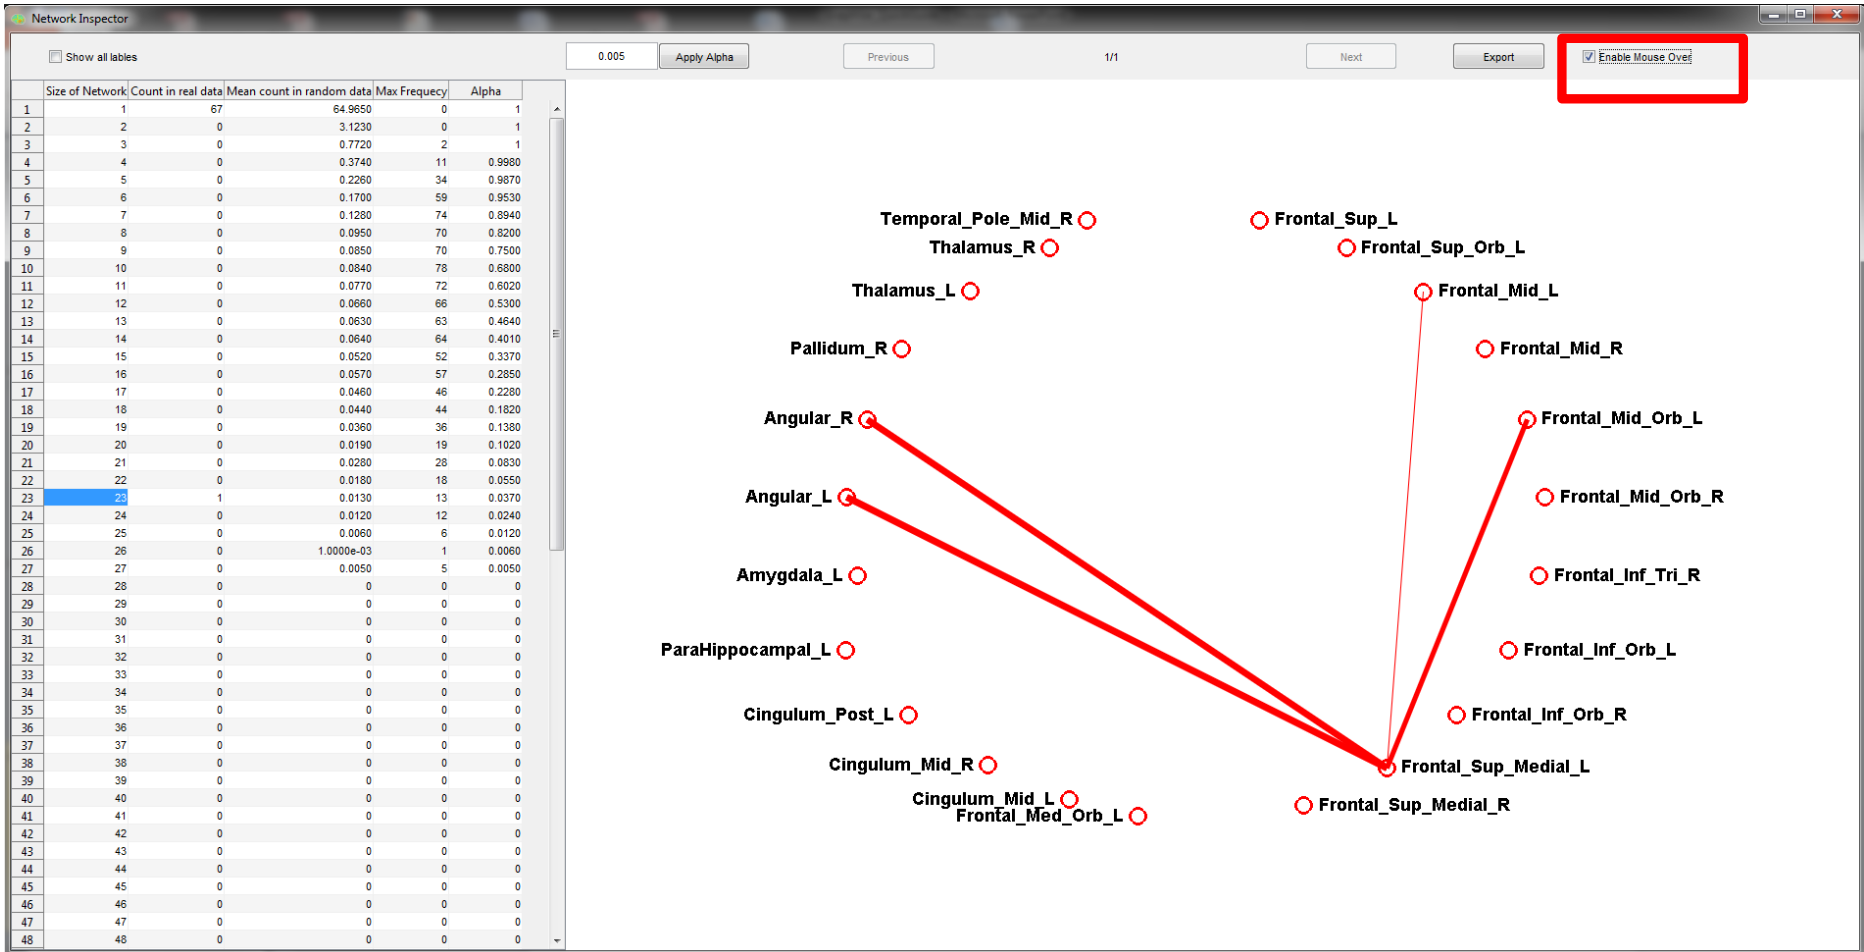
Network Inspector

Show all lables

0.005 Apply Alpha

Previous

1/1

Next

Export

Enable Mouse Over

| | Size of Network | Count in real data | Mean count in random data | Max Frequecy | Alpha |
|---|---|---|---|---|---|
| 1 | 1 | 67 | 64.9650 | 0 | 1 |
| 2 | 2 | 0 | 3.1230 | 0 | 1 |
| 3 | 3 | 0 | 0.7720 | 2 | 1 |
| 4 | 4 | 0 | 0.3740 | 11 | 0.9980 |
| 5 | 5 | 0 | 0.2260 | 34 | 0.9870 |
| 6 | 6 | 0 | 0.1700 | 59 | 0.9530 |
| 7 | 7 | 0 | 0.1280 | 74 | 0.8940 |
| 8 | 8 | 0 | 0.0950 | 70 | 0.8200 |
| 9 | 9 | 0 | 0.0850 | 70 | 0.7500 |
| 10 | 10 | 0 | 0.0840 | 78 | 0.6800 |
| 11 | 11 | 0 | 0.0770 | 72 | 0.6020 |
| 12 | 12 | 0 | 0.0660 | 66 | 0.5300 |
| 13 | 13 | 0 | 0.0630 | 63 | 0.4640 |
| 14 | 14 | 0 | 0.0640 | 64 | 0.4010 |
| 15 | 15 | 0 | 0.0520 | 52 | 0.3370 |
| 16 | 16 | 0 | 0.0570 | 57 | 0.2850 |
| 17 | 17 | 0 | 0.0460 | 46 | 0.2280 |
| 18 | 18 | 0 | 0.0440 | 44 | 0.1820 |
| 19 | 19 | 0 | 0.0360 | 36 | 0.1380 |
| 20 | 20 | 0 | 0.0190 | 19 | 0.1020 |
| 21 | 21 | 0 | 0.0280 | 28 | 0.0830 |
| 22 | 22 | 0 | 0.0180 | 18 | 0.0550 |
| 23 | 23 | 1 | 0.0130 | 13 | 0.0370 |
| 24 | 24 | 0 | 0.0120 | 12 | 0.0240 |
| 25 | 25 | 0 | 0.0060 | 6 | 0.0120 |
| 26 | 26 | 0 | 1.0000e-03 | 1 | 0.0060 |
| 27 | 27 | 0 | 0.0050 | 5 | 0.0050 |
| 28 | 28 | 0 | 0 | 0 | 0 |
| 29 | 29 | 0 | 0 | 0 | 0 |
| 30 | 30 | 0 | 0 | 0 | 0 |
| 31 | 31 | 0 | 0 | 0 | 0 |
| 32 | 32 | 0 | 0 | 0 | 0 |
| 33 | 33 | 0 | 0 | 0 | 0 |
| 34 | 34 | 0 | 0 | 0 | 0 |
| 35 | 35 | 0 | 0 | 0 | 0 |
| 36 | 36 | 0 | 0 | 0 | 0 |
| 37 | 37 | 0 | 0 | 0 | 0 |
| 38 | 38 | 0 | 0 | 0 | 0 |
| 39 | 39 | 0 | 0 | 0 | 0 |
| 40 | 40 | 0 | 0 | 0 | 0 |
| 41 | 41 | 0 | 0 | 0 | 0 |
| 42 | 42 | 0 | 0 | 0 | 0 |
| 43 | 43 | 0 | 0 | 0 | 0 |
| 44 | 44 | 0 | 0 | 0 | 0 |
| 45 | 45 | 0 | 0 | 0 | 0 |
| 46 | 46 | 0 | 0 | 0 | 0 |
| 47 | 47 | 0 | 0 | 0 | 0 |
| 48 | 48 | 0 | 0 | 0 | 0 |

Temporal_Pole_Mid_R
Frontal_Sup_L
Thalamus_R
Frontal_Sup_Orb_L
Thalamus_L
Frontal_Mid_L
Pallidum_R
Frontal_Mid_R
Angular_R
Frontal_Mid_Orb_L
Angular_L
Frontal_Mid_Orb_R
Amygdala_L
Frontal_Inf_Tri_R
ParaHippocampal_L
Frontal_Inf_Orb_L
Cingulum_Post_L
Frontal_Inf_Orb_R
Cingulum_Mid_R
Frontal_Sup_Medial_L
Cingulum_Mid_L
Frontal_Med_Orb_L
Frontal_Sup_Medial_R